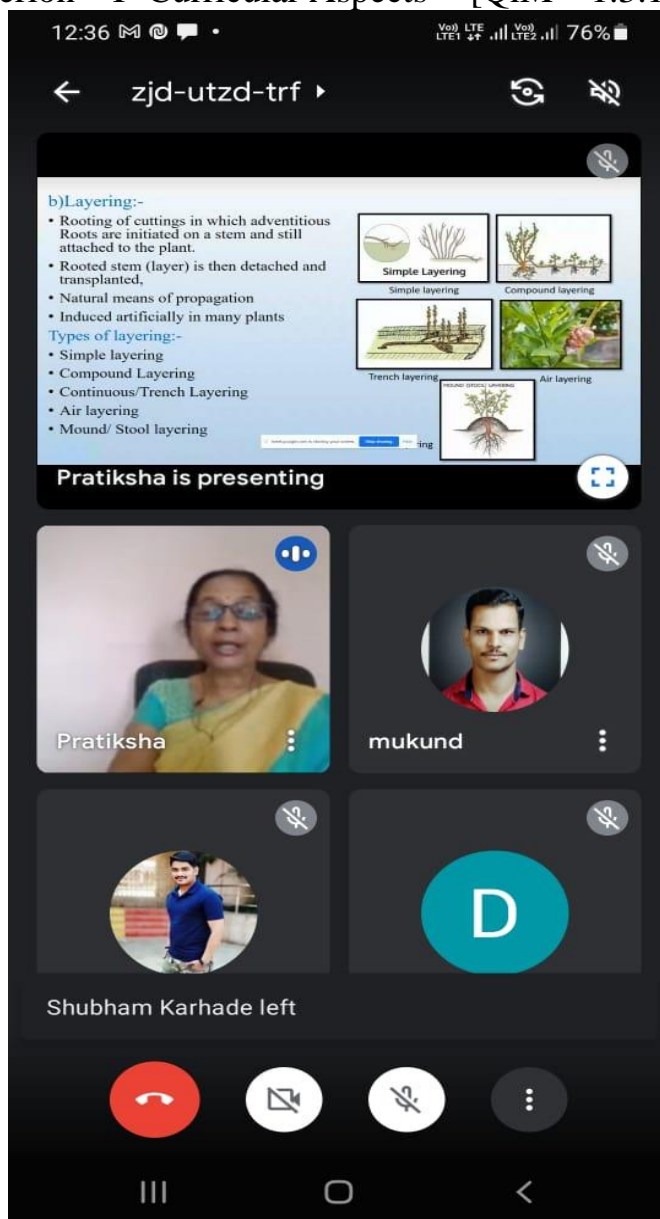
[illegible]erion - I Curricular Aspects - [QIM - 1.3.1]

12:36

Vo) LTE LTE1 Vo) LTE2 76%

zjd-utzd-trf

b)Layering:-

• Rooting of cuttings in which adventitious Roots are initiated on a stem and still attached to the plant.

• Rooted stem (layer) is then detached and transplanted,

• Natural means of propagation

• Induced artificially in many plants

Types of layering:-

• Simple layering

• Compound Layering

• Continuous/Trench Layering

• Air layering

• Mound/ Stool layering

Simple Layering

Simple layering

Compound layering

Trench layering

Air layering

MOUND (STOOL) LAYERING

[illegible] Stop sharing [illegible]

ing

Pratiksha is presenting

Pratiksha

mukund

D

Shubham Karhade left